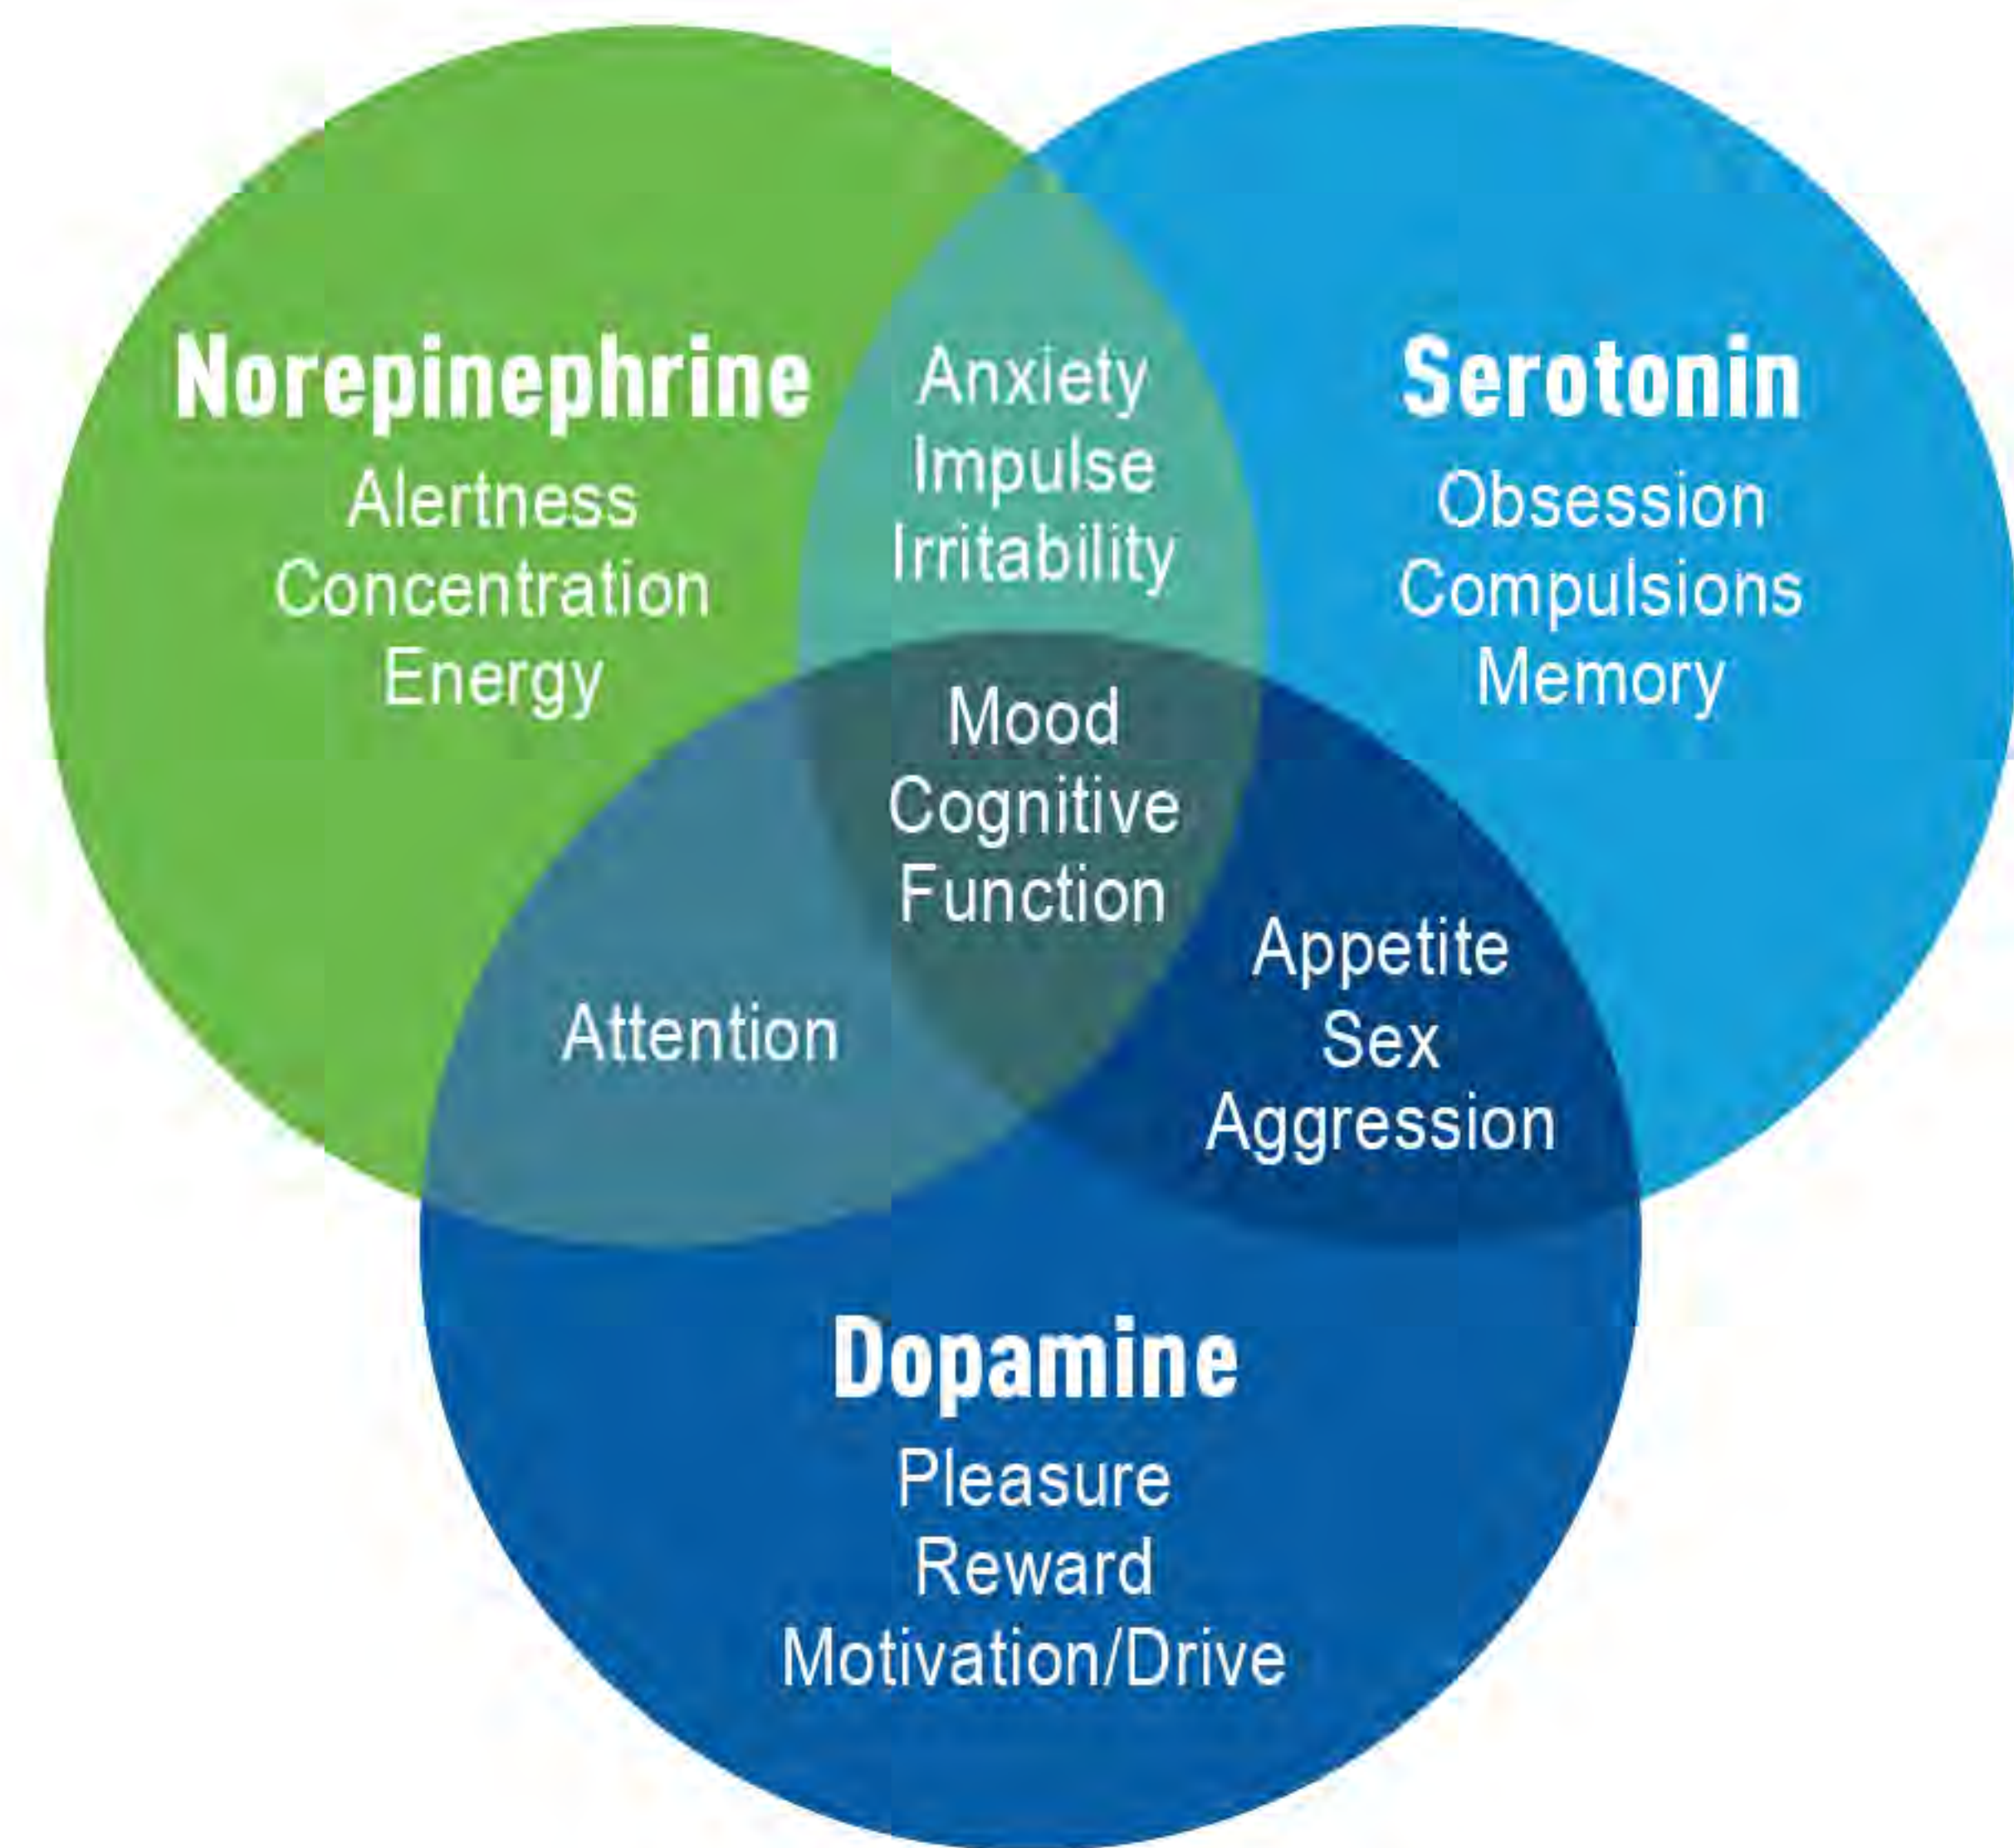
Norepinephrine
Alertness
Concentration
Energy

Anxiety
Impulse
Irritability

Serotonin
Obsession
Compulsions
Memory

Mood
Cognitive
Function

Attention

Appetite
Sex
Aggression

Dopamine
Pleasure
Reward
Motivation/Drive